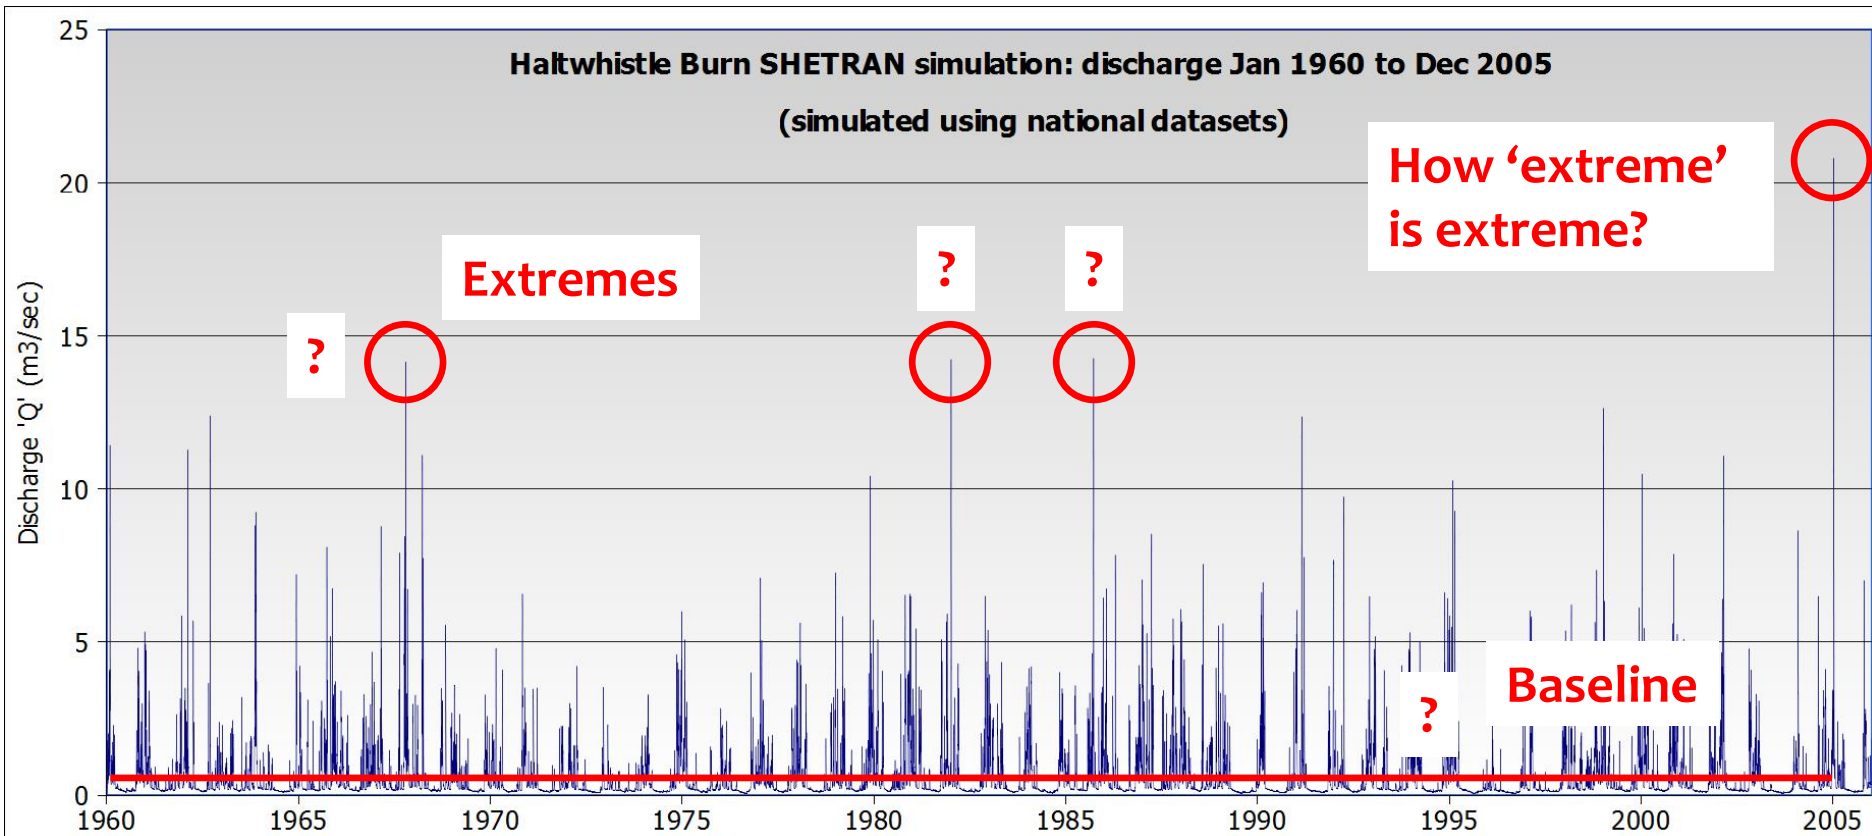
Haltwhistle Burn SHETRAN simulation: discharge Jan 1960 to Dec 2005

(simulated using national datasets)

How 'extreme' is extreme?

Extremes

?

?

?

?

Baseline

Discharge 'Q' (m3/sec)

25
20
15
10
5
0

1960 1965 1970 1975 1980 1985 1990 1995 2000 2005